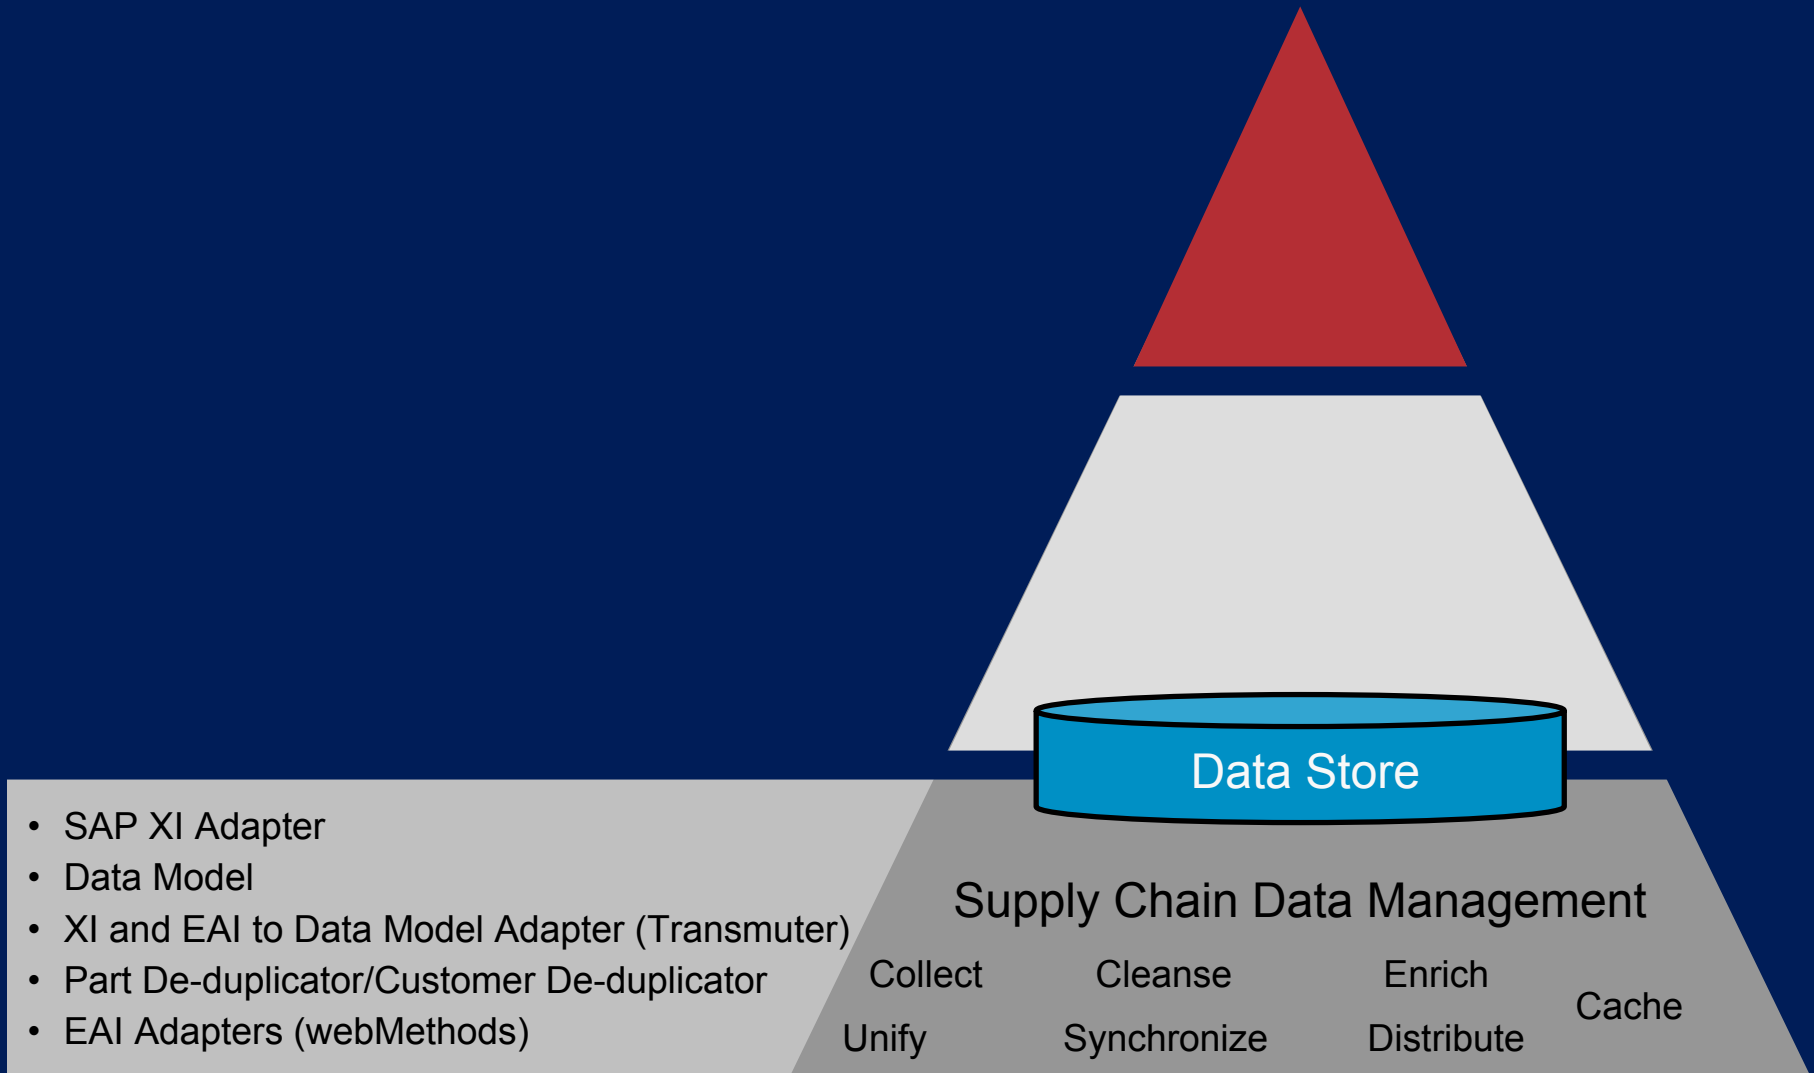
Data Store

- SAP XI Adapter
- Data Model
- XI and EAI to Data Model Adapter (Transmuter)
- Part De-duplicator/Customer De-duplicator
- EAI Adapters (webMethods)

Supply Chain Data Management

Collect Cleanse Enrich Cache
Unify Synchronize Distribute